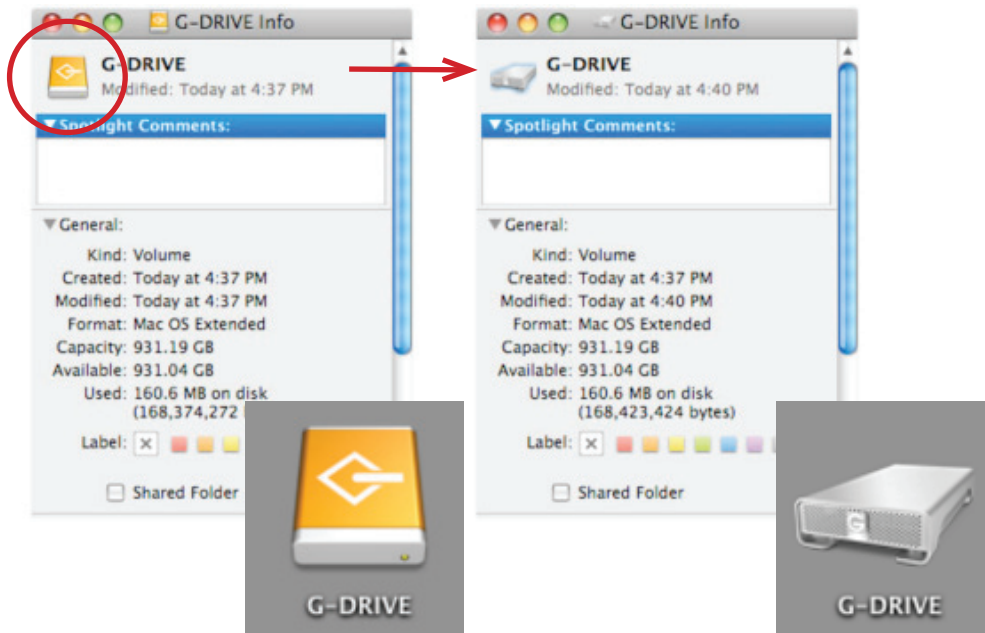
G-DRIVE Info

G-DRIVE
Modified: Today at 4:37 PM

▼Spotlight Comments:

▼General:

Kind: Volume
Created: Today at 4:37 PM
Modified: Today at 4:37 PM
Format: Mac OS Extended
Capacity: 931.19 GB
Available: 931.04 GB
Used: 160.6 MB on disk (168,374,272 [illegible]

Label: ×

Shared Folder

G-DRIVE

G-DRIVE Info

G-DRIVE
Modified: Today at 4:40 PM

▼Spotlight Comments:

▼General:

Kind: Volume
Created: Today at 4:37 PM
Modified: Today at 4:40 PM
Format: Mac OS Extended
Capacity: 931.19 GB
Available: 931.04 GB
Used: 160.6 MB on disk (168,423,424 bytes)

Label: ×

Shared Folder

G-DRIVE